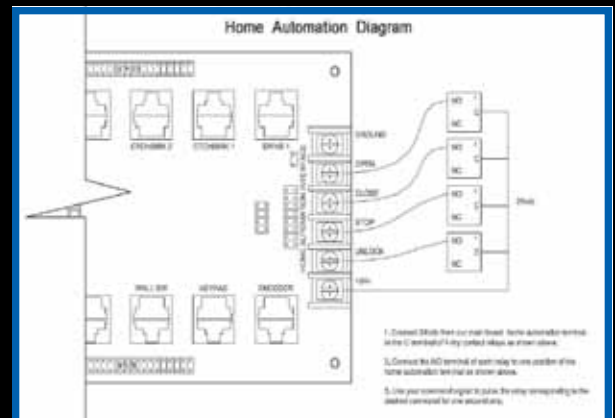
Home Automation Diagram

ETCHMMN 2

ETCHMMN 1

BRYHE 1

GROUND

OPEN

CLOSE

STOP

UNLOCK

WALL SW

KEYPAD

ENCODER

NO

NC

NO

NC

NO

NC

NO

NC

C

C

C

C

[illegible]

1. Connect 24Volts from our main board. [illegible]

2. Connect the NO terminal of each relay to one position of the home automation terminal as shown above.

3. Use your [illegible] to pulse the relay corresponding to the desired command for one second only.